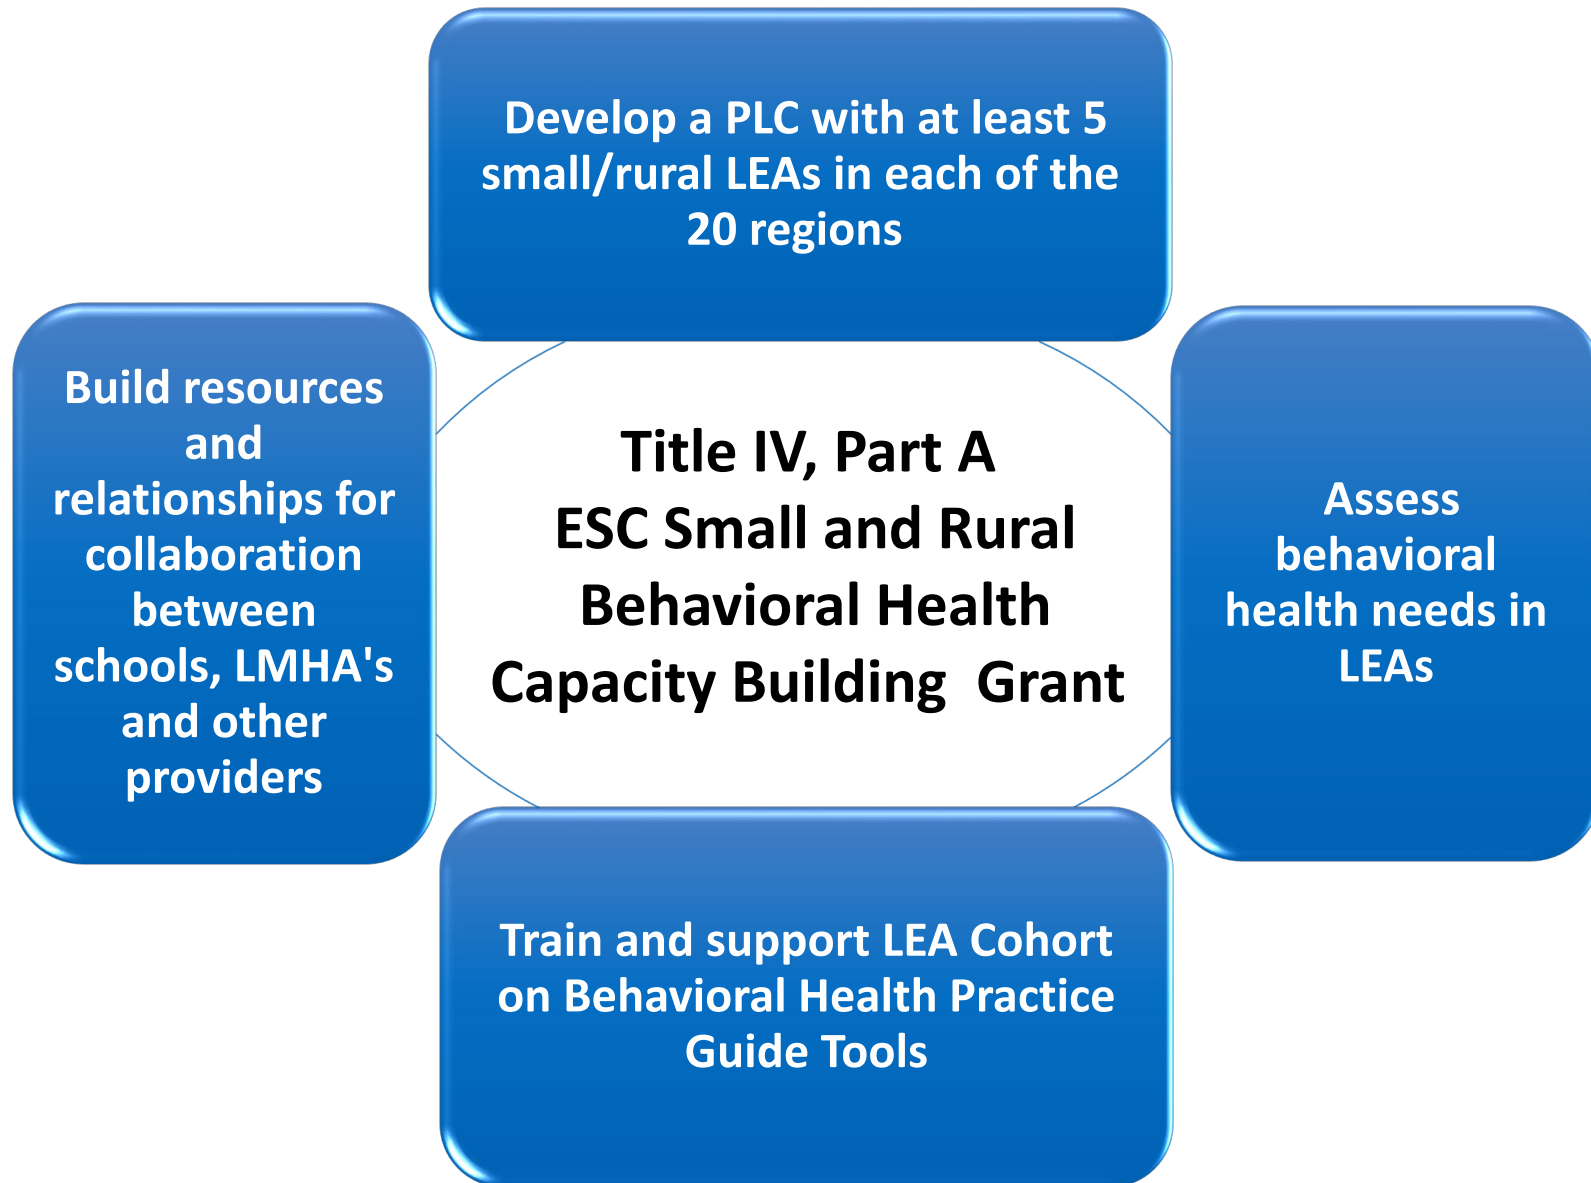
Develop a PLC with at least 5 small/rural LEAs in each of the 20 regions

Build resources and relationships for collaboration between schools, LMHA's and other providers

Title IV, Part A
ESC Small and Rural Behavioral Health Capacity Building Grant

Assess behavioral health needs in LEAs

Train and support LEA Cohort on Behavioral Health Practice Guide Tools